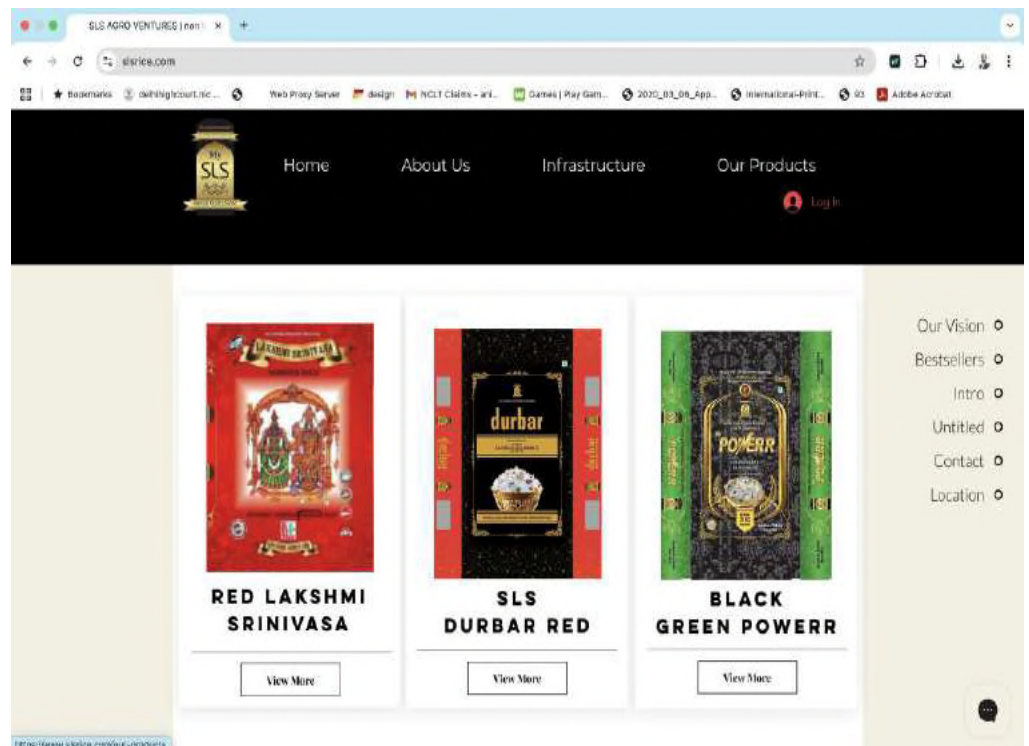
SLS AGRO VENTURES | non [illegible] ×

slsrice.com

Bookmarks delhihighcourt.nic... Web Proxy Server design NCLT Claims - ari... Games | Play Gam... 2020_03_06_App... International-Print... 93 Adobe Acrobat

SLS

Home About Us Infrastructure Our Products

Log In

Our Vision
Bestsellers
Intro
Untitled
Contact
Location

LAKSHMI SRINIVASA

durbar

POWERR

RED LAKSHMI SRINIVASA

View More

SLS DURBAR RED

View More

BLACK GREEN POWERR

View More

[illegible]